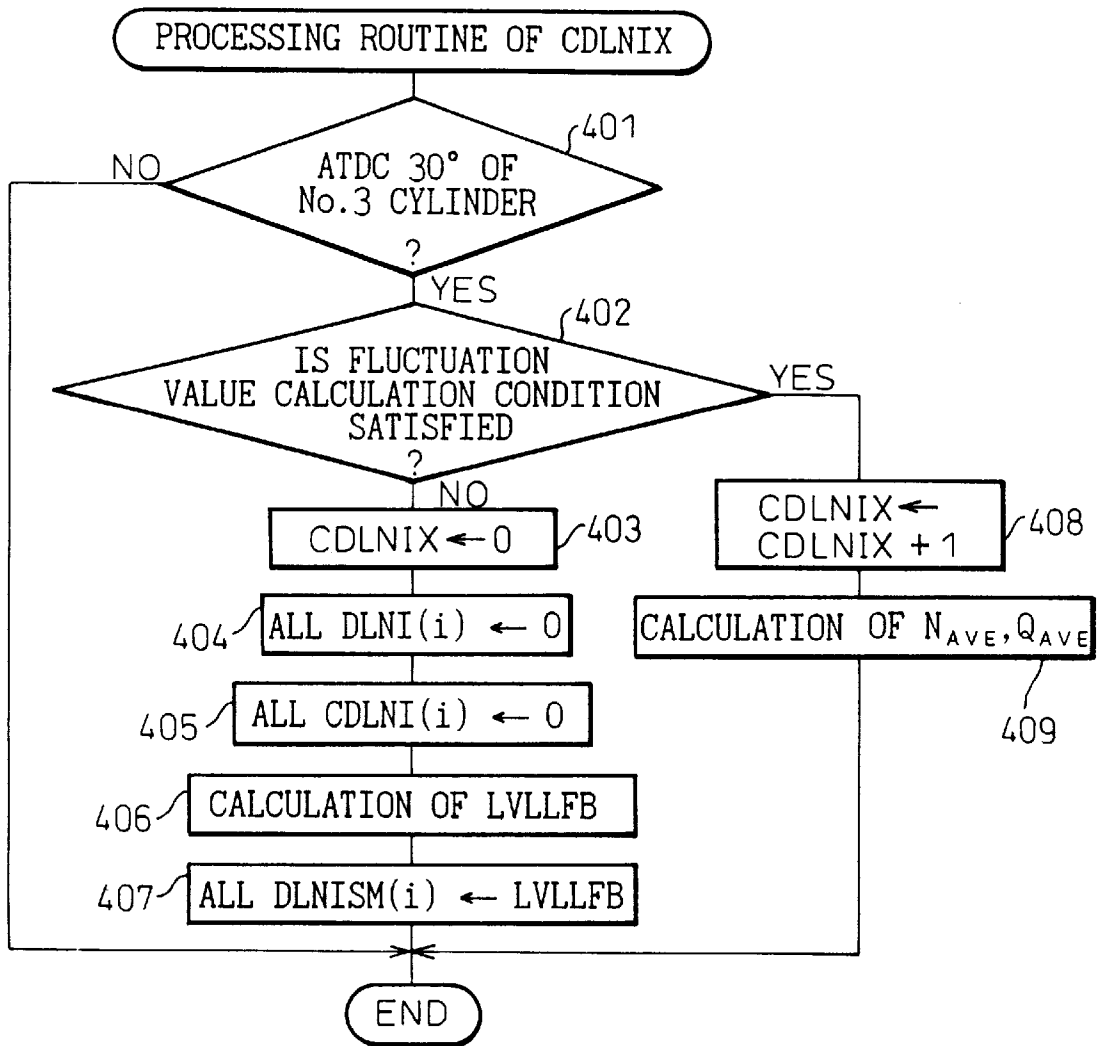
PROCESSING ROUTINE OF CDLNIX

401

NO

ATDC 30° OF No.3 CYLINDER ?

YES

402

IS FLUCTUATION VALUE CALCULATION CONDITION SATISFIED ?

YES

NO

CDLNIX ← 0

403

404

ALL DLNI(i) ← 0

405

ALL CDLNI(i) ← 0

406

CALCULATION OF LVLLFB

407

ALL DLNISM(i) ← LVLLFB

CDLNIX ← CDLNIX + 1

408

CALCULATION OF $N_{AVE}$, $Q_{AVE}$

409

END